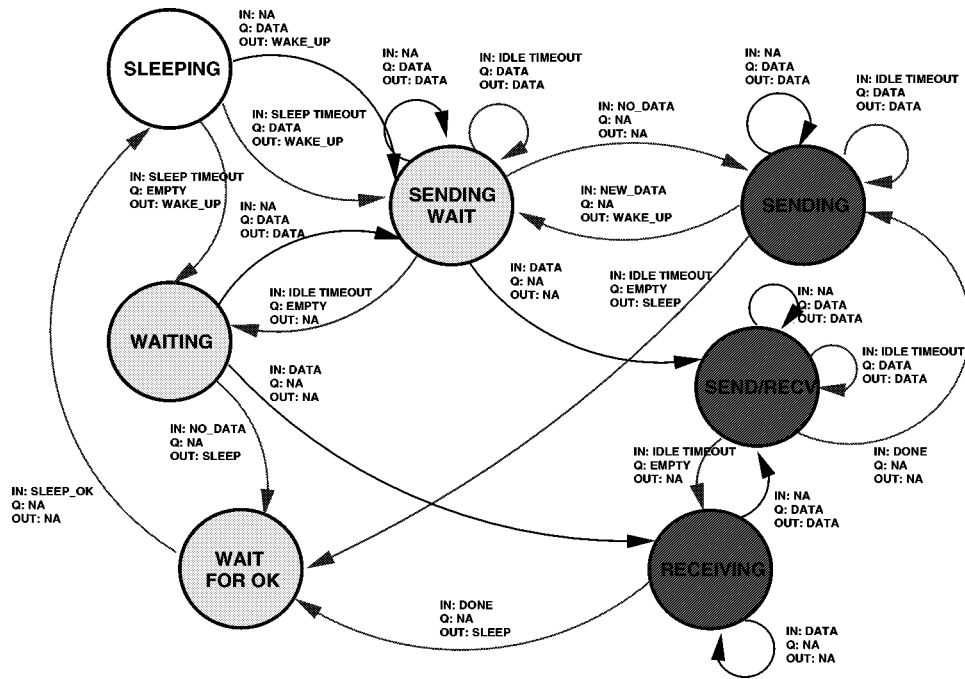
SLEEPING

IN: NA
Q: DATA
OUT: WAKE_UP

IN: NA
Q: DATA
OUT: DATA

IN: IDLE TIMEOUT
Q: DATA
OUT: DATA

IN: NA
Q: DATA
OUT: DATA

IN: IDLE TIMEOUT
Q: DATA
OUT: DATA

IN: SLEEP TIMEOUT
Q: DATA
OUT: WAKE_UP

IN: NO_DATA
Q: NA
OUT: NA

IN: SLEEP TIMEOUT
Q: EMPTY
OUT: WAKE_UP

SENDING WAIT

IN: NEW_DATA
Q: NA
OUT: WAKE_UP

SENDING

IN: NA
Q: DATA
OUT: DATA

IN: DATA
Q: NA
OUT: NA

IN: IDLE TIMEOUT
Q: EMPTY
OUT: SLEEP

IN: IDLE TIMEOUT
Q: EMPTY
OUT: NA

IN: NA
Q: DATA
OUT: DATA

WAITING

IN: IDLE TIMEOUT
Q: DATA
OUT: DATA

IN: DATA
Q: NA
OUT: NA

SEND/RECV

IN: NO_DATA
Q: NA
OUT: SLEEP

IN: DONE
Q: NA
OUT: NA

IN: IDLE TIMEOUT
Q: EMPTY
OUT: NA

IN: SLEEP_OK
Q: NA
OUT: NA

IN: NA
Q: DATA
OUT: DATA

WAIT FOR OK

RECEIVING

IN: DONE
Q: NA
OUT: SLEEP

IN: DATA
Q: NA
OUT: NA